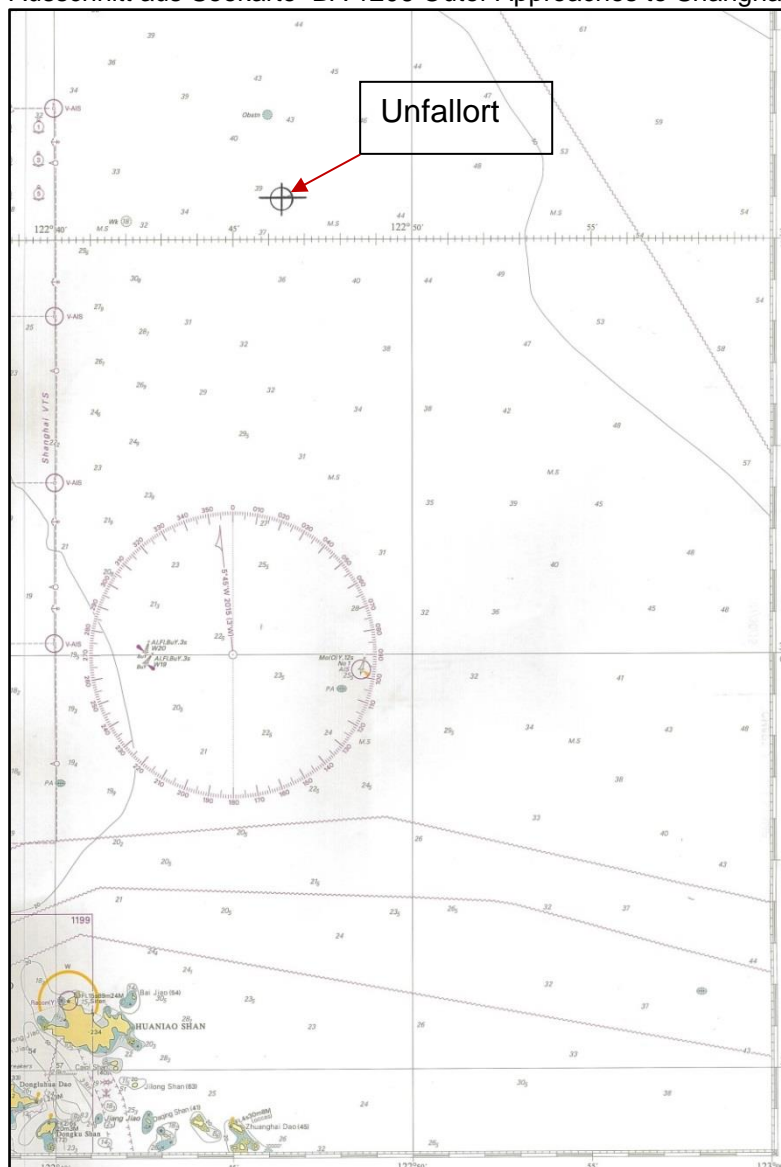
Ausschnitt aus Seekarte BA 1200 Outer Approaches to Shanghai

Unfallort

V-AIS

V-AIS

V-AIS

V-AIS

Shanghai VTS

Obstn

Wk

122°40'

45'

122°50'

55'

M.S

PA

1199

HUANIAO SHAN

Bai Jiao (54)

Dongfushan Dao

Jilong Shan (83)

Qingbang Shan (41)

Zhuanghai Dao (45)

Al.Fl.Bu.Y.3s

W20

Al.Fl.Bu.Y.3s

W19

Mo(D)Y.12s

PA

5°45'W 2015 (3'W)

122°40'

45'

122°50'

55'